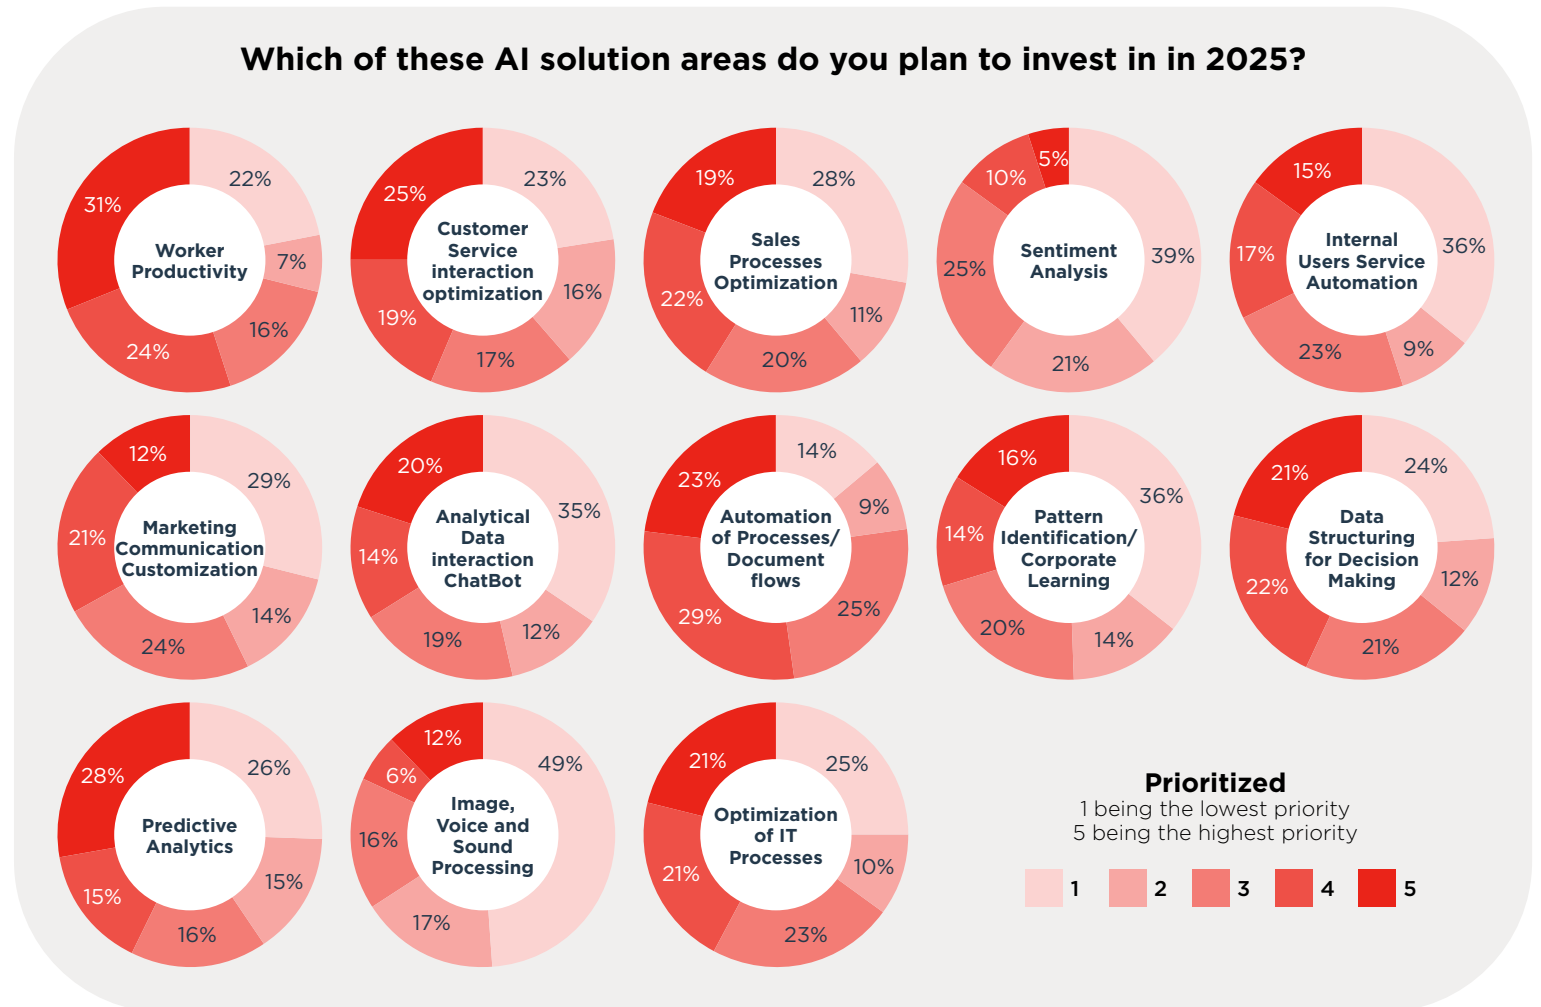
Which of these AI solution areas do you plan to invest in in 2025?

Worker Productivity
22%
7%
16%
24%
31%

Customer Service interaction optimization
23%
16%
17%
19%
25%

Sales Processes Optimization
28%
11%
20%
22%
19%

Sentiment Analysis
39%
21%
25%
10%
5%

Internal Users Service Automation
36%
9%
23%
17%
15%

Marketing Communication Customization
29%
14%
24%
21%
12%

Analytical Data interaction ChatBot
35%
12%
19%
14%
20%

Automation of Processes/ Document flows
14%
9%
25%
29%
23%

Pattern Identification/ Corporate Learning
36%
14%
20%
14%
16%

Data Structuring for Decision Making
24%
12%
21%
22%
21%

Predictive Analytics
26%
15%
16%
15%
28%

Image, Voice and Sound Processing
49%
17%
16%
6%
12%

Optimization of IT Processes
25%
10%
23%
21%
21%

Prioritized
1 being the lowest priority
5 being the highest priority

1 2 3 4 5